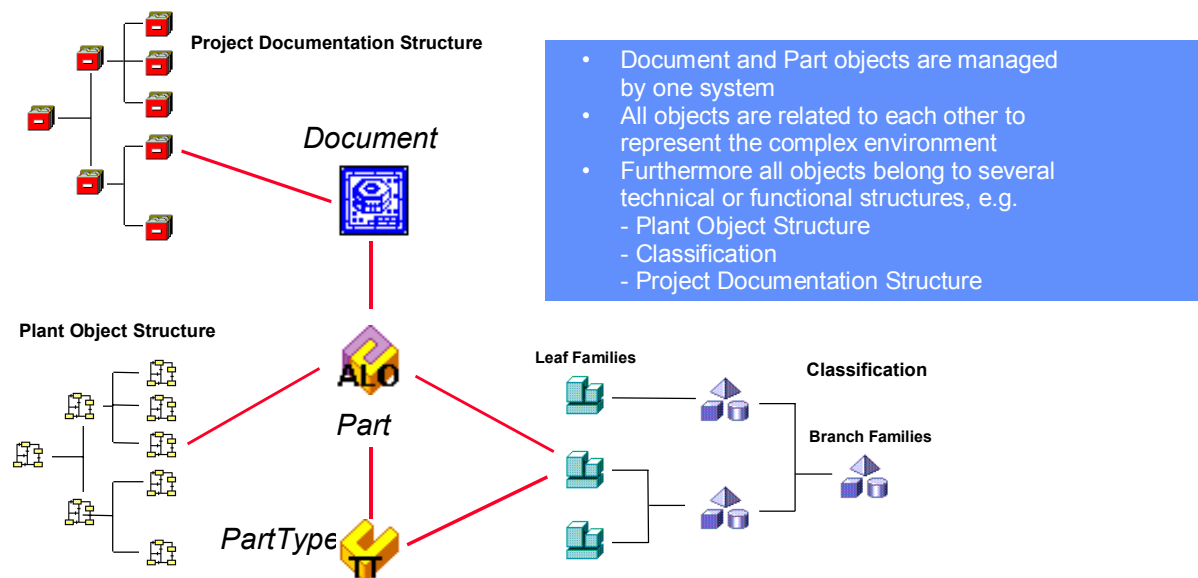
Project Documentation Structure

Document

- Document and Part objects are managed by one system
- All objects are related to each other to represent the complex environment
- Furthermore all objects belong to several technical or functional structures, e.g.
  - Plant Object Structure
  - Classification
  - Project Documentation Structure

Plant Object Structure

ALO

Part

Leaf Families

Classification

Branch Families

PartType

TT